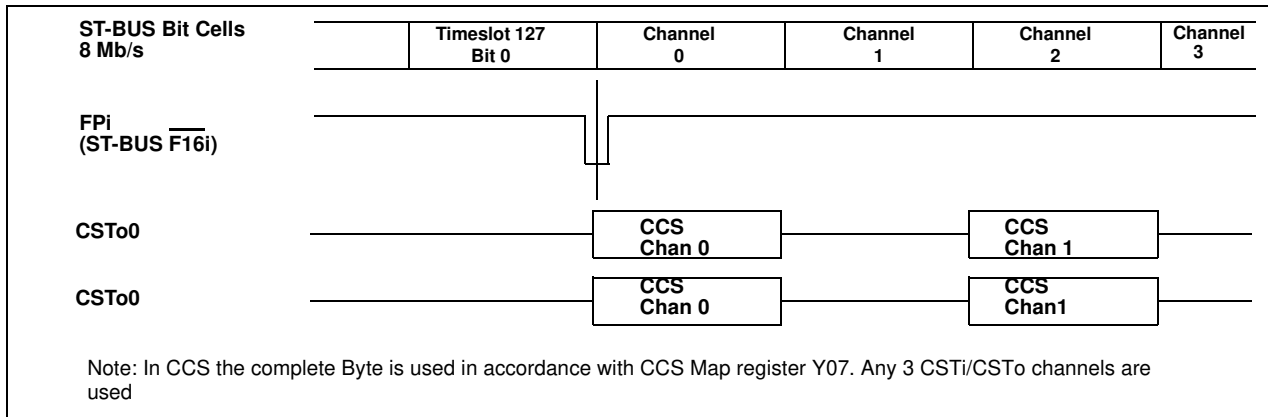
ST-BUS Bit Cells
8 Mb/s

Timeslot 127
Bit 0

Channel
0

Channel
1

Channel
2

Channel
3

FPi
(ST-BUS $\overline{\text{F16i}}$)

CSTo0

CCS
Chan 0

CCS
Chan 1

CSTo0

CCS
Chan 0

CCS
Chan1

Note: In CCS the complete Byte is used in accordance with CCS Map register Y07. Any 3 CSTi/CSTo channels are used